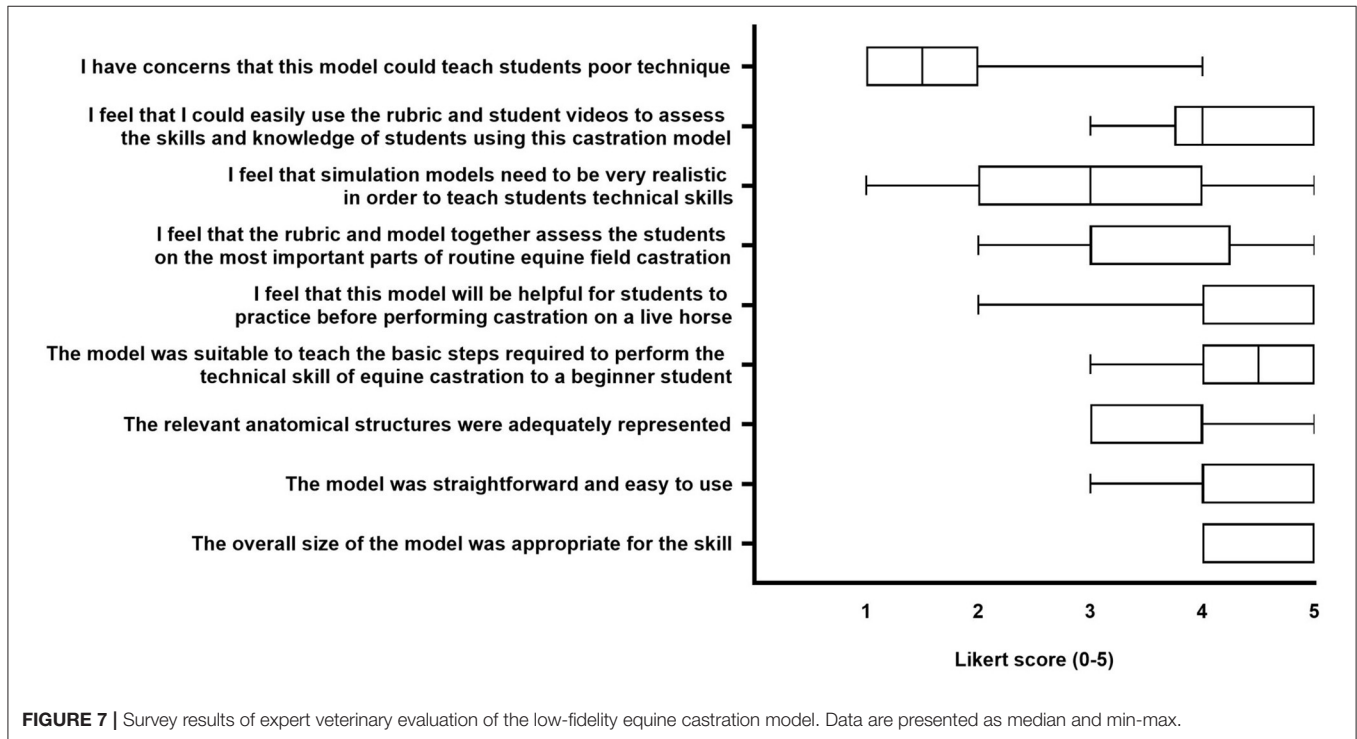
I have concerns that this model could teach students poor technique

I feel that I could easily use the rubric and student videos to assess the skills and knowledge of students using this castration model

I feel that simulation models need to be very realistic in order to teach students technical skills

I feel that the rubric and model together assess the students on the most important parts of routine equine field castration

I feel that this model will be helpful for students to practice before performing castration on a live horse

The model was suitable to teach the basic steps required to perform the technical skill of equine castration to a beginner student

The relevant anatomical structures were adequately represented

The model was straightforward and easy to use

The overall size of the model was appropriate for the skill

1 2 3 4 5

Likert score (0-5)

FIGURE 7 | Survey results of expert veterinary evaluation of the low-fidelity equine castration model. Data are presented as median and min-max.